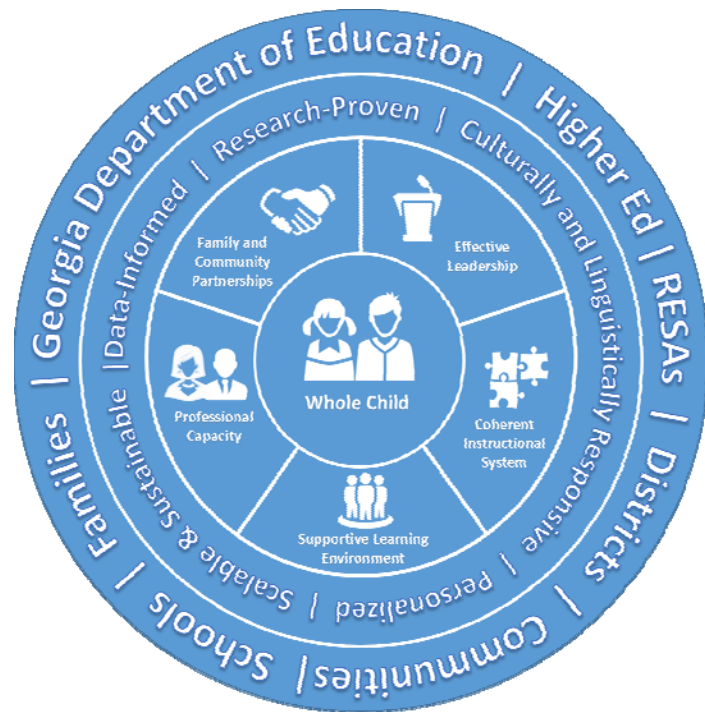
Georgia Department of Education | Higher Ed | RESAs | Districts | Communities | Schools | Families |

Data-Informed | Research-Proven | Culturally and Linguistically Responsive | Personalized | Scalable & Sustainable |

Family and Community Partnerships

Effective Leadership

Coherent Instructional System

Supportive Learning Environment

Professional Capacity

Whole Child